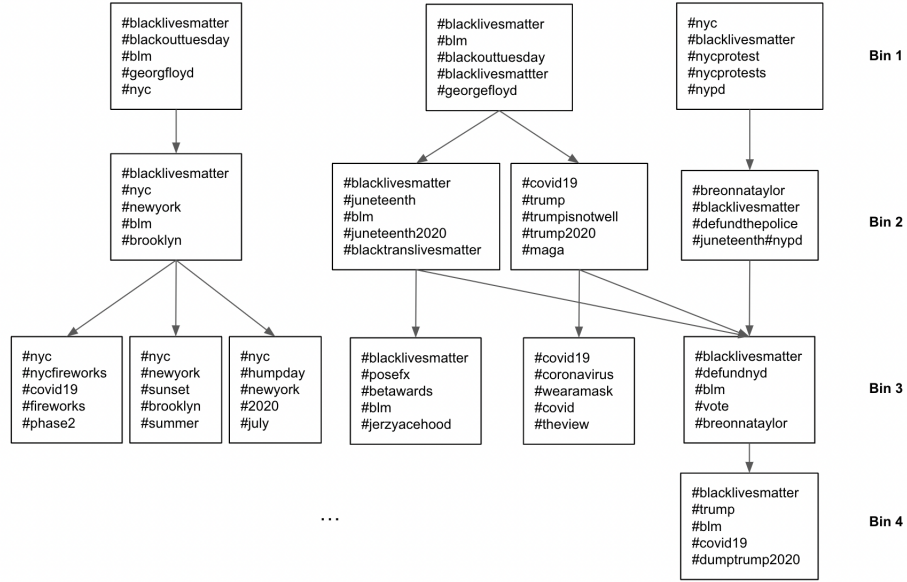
#blacklivesmatter
#blackouttuesday
#blm
#georgfloyd
#nyc

#blacklivesmatter
#blm
#blackouttuesday
#blacklivesmattter
#georgefloyd

#nyc
#blacklivesmatter
#nycprotest
#nycprotests
#nypd

Bin 1

#blacklivesmatter
#nyc
#newyork
#blm
#brooklyn

#blacklivesmatter
#juneteenth
#blm
#juneteenth2020
#blacktranslivesmatter

#covid19
#trump
#trumpisnotwell
#trump2020
#maga

#breonnataylor
#blacklivesmatter
#defundthepolice
#juneteenth#nypd

Bin 2

#nyc
#nycfireworks
#covid19
#fireworks
#phase2

#nyc
#newyork
#sunset
#brooklyn
#summer

#nyc
#humpday
#newyork
#2020
#july

#blacklivesmatter
#posefx
#betawards
#blm
#jerzyacehood

#covid19
#coronavirus
#wearamask
#covid
#theview

#blacklivesmatter
#defundnyd
#blm
#vote
#breonnataylor

Bin 3

...

#blacklivesmatter
#trump
#blm
#covid19
#dumptrump2020

Bin 4